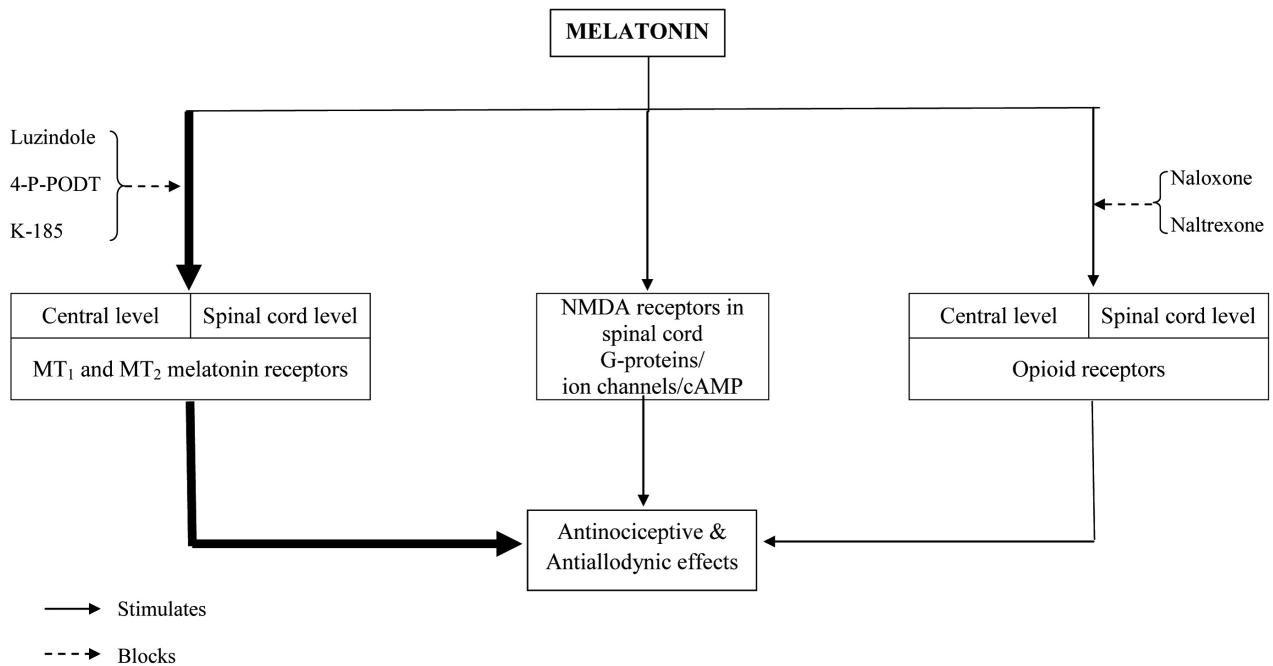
MELATONIN

Luzindole
4-P-PODT
K-185

Naloxone
Naltrexone

| Central level | Spinal cord level |
|---|---|
| $MT_1$ and $MT_2$ melatonin receptors | |

NMDA receptors in spinal cord
G-proteins/
ion channels/cAMP

| Central level | Spinal cord level |
|---|---|
| Opioid receptors | |

Antinociceptive & Antiallodynic effects

Stimulates

Blocks